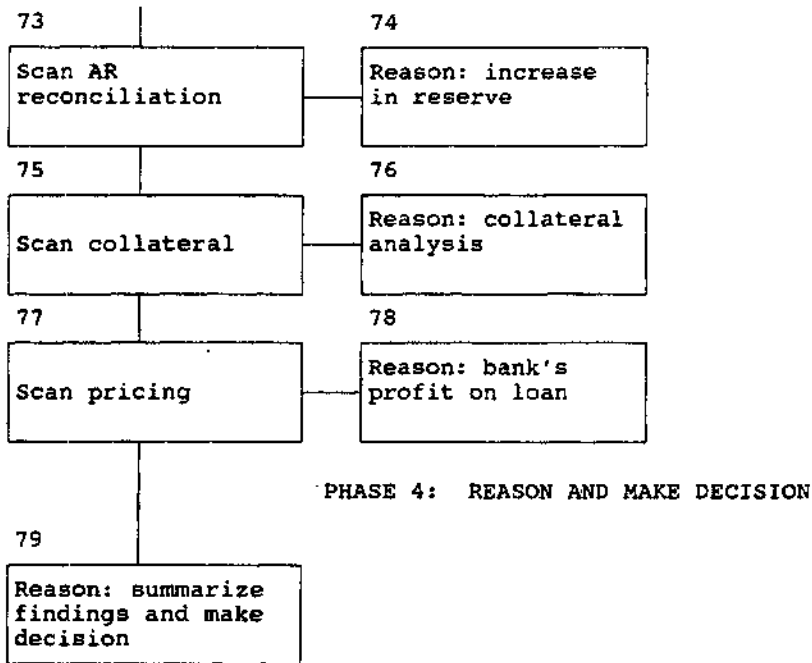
73

Scan AR reconciliation

74

Reason: increase in reserve

75

Scan collateral

76

Reason: collateral analysis

77

Scan pricing

78

Reason: bank's profit on loan

PHASE 4: REASON AND MAKE DECISION

79

Reason: summarize findings and make decision